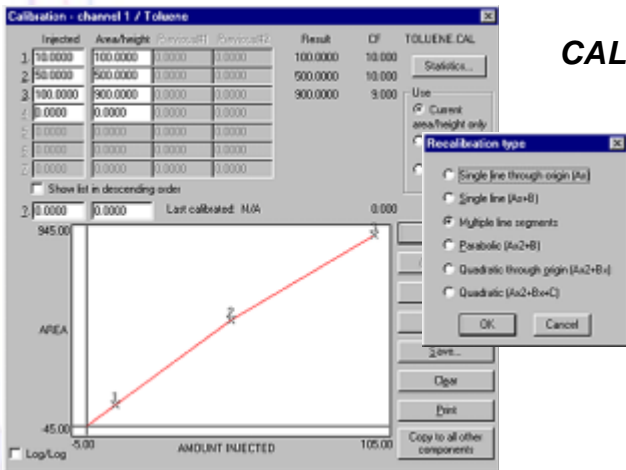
Calibration - channel 1 / Toluene

CAL

| | Injected | Area/height | Previous#1 | Previous#2 | Result | CF |
|---|---|---|---|---|---|---|
| 1 | 10.0000 | 100.0000 | 0.0000 | 0.0000 | 100.0000 | 10.000 |
| 2 | 50.0000 | 500.0000 | 0.0000 | 0.0000 | 500.0000 | 10.000 |
| 3 | 100.0000 | 900.0000 | 0.0000 | 0.0000 | 900.0000 | 9.000 |
| 4 | 0.0000 | 0.0000 | 0.0000 | 0.0000 | | |
| 5 | 0.0000 | 0.0000 | 0.0000 | 0.0000 | | |
| 6 | 0.0000 | 0.0000 | 0.0000 | 0.0000 | | |
| 7 | 0.0000 | 0.0000 | 0.0000 | 0.0000 | | |

TOLUENE.CAL

Statistics...

Use
Current area/height only

Show list in descending order

? 0.0000 0.0000 Last calibrated: N/A 0.000

Recalibration type
Single line through origin (Ax)
Single line (Ax+B)
Multiple line segments
Parabolic (Ax2+B)
Quadratic through origin (Ax2+Bx)
Quadratic (Ax2+Bx+C)
OK Cancel

945.00
AREA
-45.00
-5.00 AMOUNT INJECTED 105.00
1
2
3

Save...
Clear
Print
Copy to all other components

Log/Log